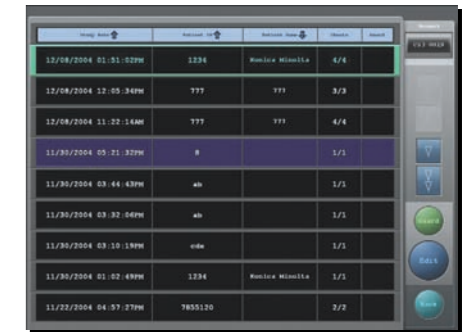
| Study Date | Patient ID | Patient Name | Sheets | Award |
|---|---|---|---|---|
| 12/08/2004 01:51:02PM | 1234 | Konica Minolta | 4/4 | |
| 12/08/2004 12:05:34PM | 777 | 777 | 3/3 | |
| 12/08/2004 11:22:14AM | 777 | 777 | 4/4 | |
| 11/30/2004 05:21:32PM | 8 | | 1/1 | |
| 11/30/2004 03:44:43PM | ab | | 1/1 | |
| 11/30/2004 03:32:06PM | ab | | 1/1 | |
| 11/30/2004 03:10:19PM | cde | | 1/1 | |
| 11/30/2004 01:02:49PM | 1234 | Konica Minolta | 1/1 | |
| 11/22/2004 04:57:27PM | 7855120 | | 2/2 | |

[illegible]

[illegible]

Award

Edit

Back